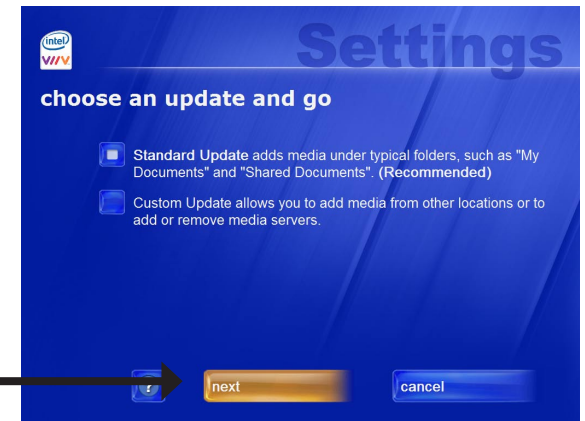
intel
VIIV

Settings

choose an update and go

Standard Update adds media under typical folders, such as "My Documents" and "Shared Documents". (Recommended)

Custom Update allows you to add media from other locations or to add or remove media servers.

?

next

cancel